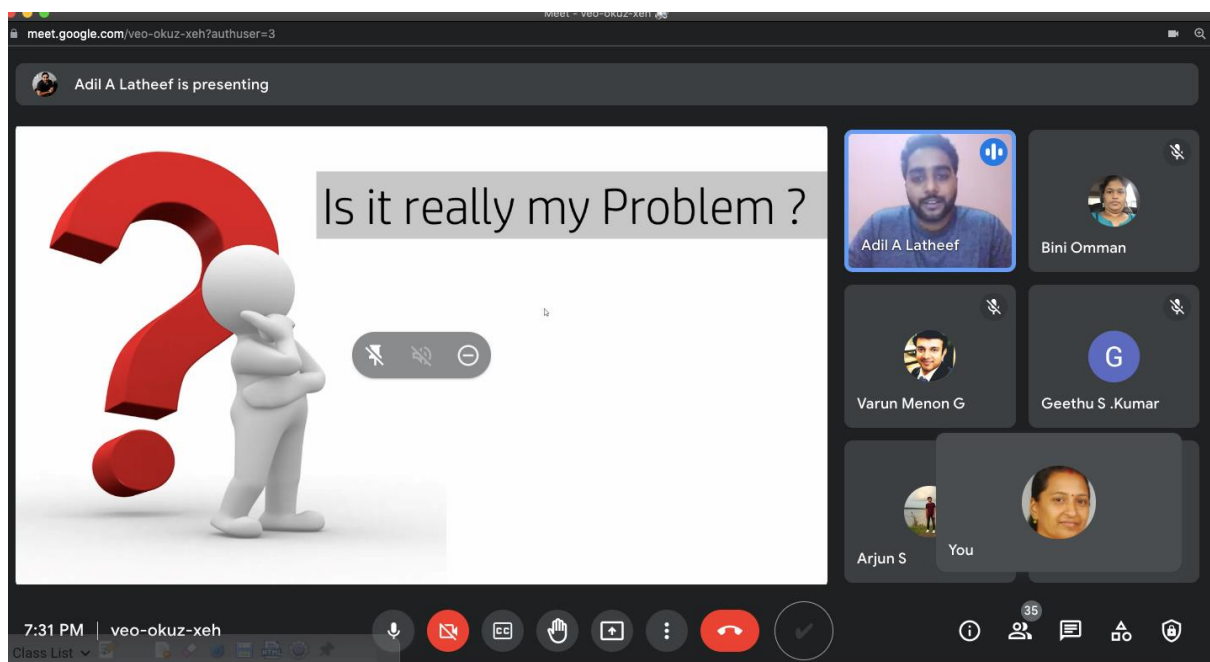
Meet - veo-okuz-xeh

meet.google.com/veo-okuz-xeh?authuser=3

Adil A Latheef is presenting

Is it really my Problem ?

Adil A Latheef

Bini Omman

Varun Menon G

G

Geethu S .Kumar

Arjun S

You

7:31 PM | veo-okuz-xeh

35

Class List